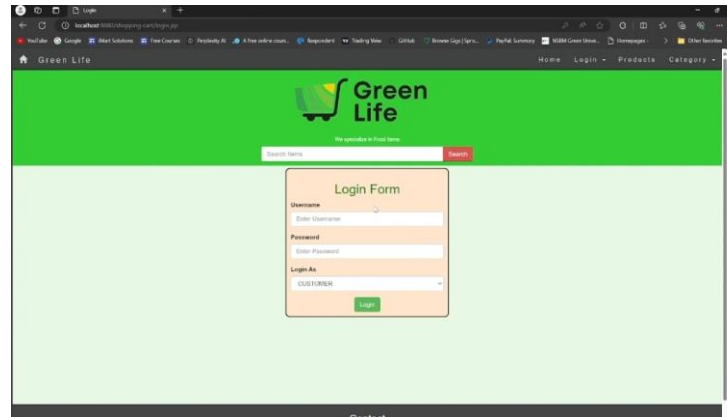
Login
localhost:8080/shopping-cart/login.jsp
YouTube Google iMart Solutions Free Courses Perplexity AI A free online cours... Respondent Trading View GitHub Browse Gigs | Spro... PayPal Summary NSBM Green Unive... Homepages Other favorites

Green Life
Home Login Products Category

Green Life
We specialize in Fruit Items
Search Items
Search

Login Form
Username
Enter Username
Password
Enter Password
Login As
CUSTOMER
Login

Contact